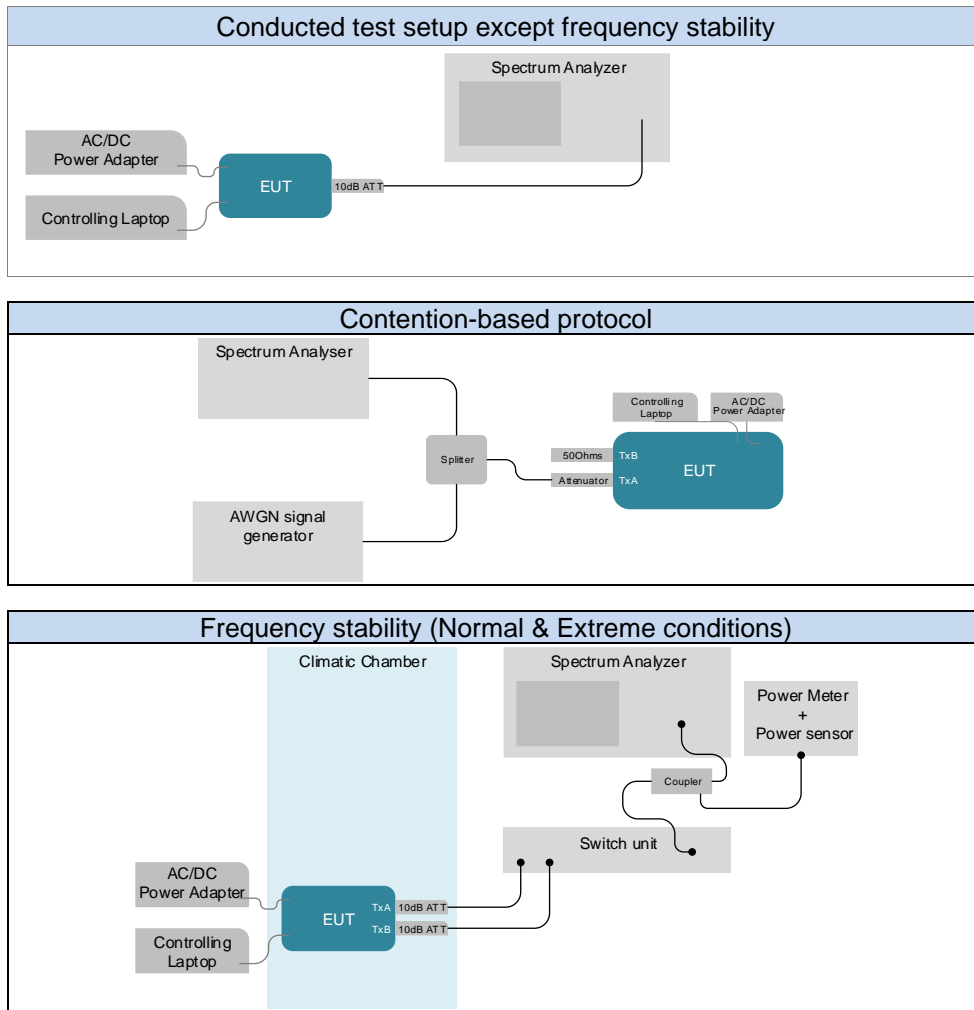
Conducted test setup except frequency stability

Spectrum Analyzer

AC/DC Power Adapter

EUT

10dB ATT

Controlling Laptop

Contention-based protocol

Spectrum Analyser

Controlling Laptop

AC/DC Power Adapter

Splitter

50Ohms TxB

EUT

Attenuator TxA

AWGN signal generator

Frequency stability (Normal & Extreme conditions)

Climatic Chamber

Spectrum Analyzer

Power Meter + Power sensor

Coupler

Switch unit

AC/DC Power Adapter

EUT

TxA 10dB ATT

TxB 10dB ATT

Controlling Laptop